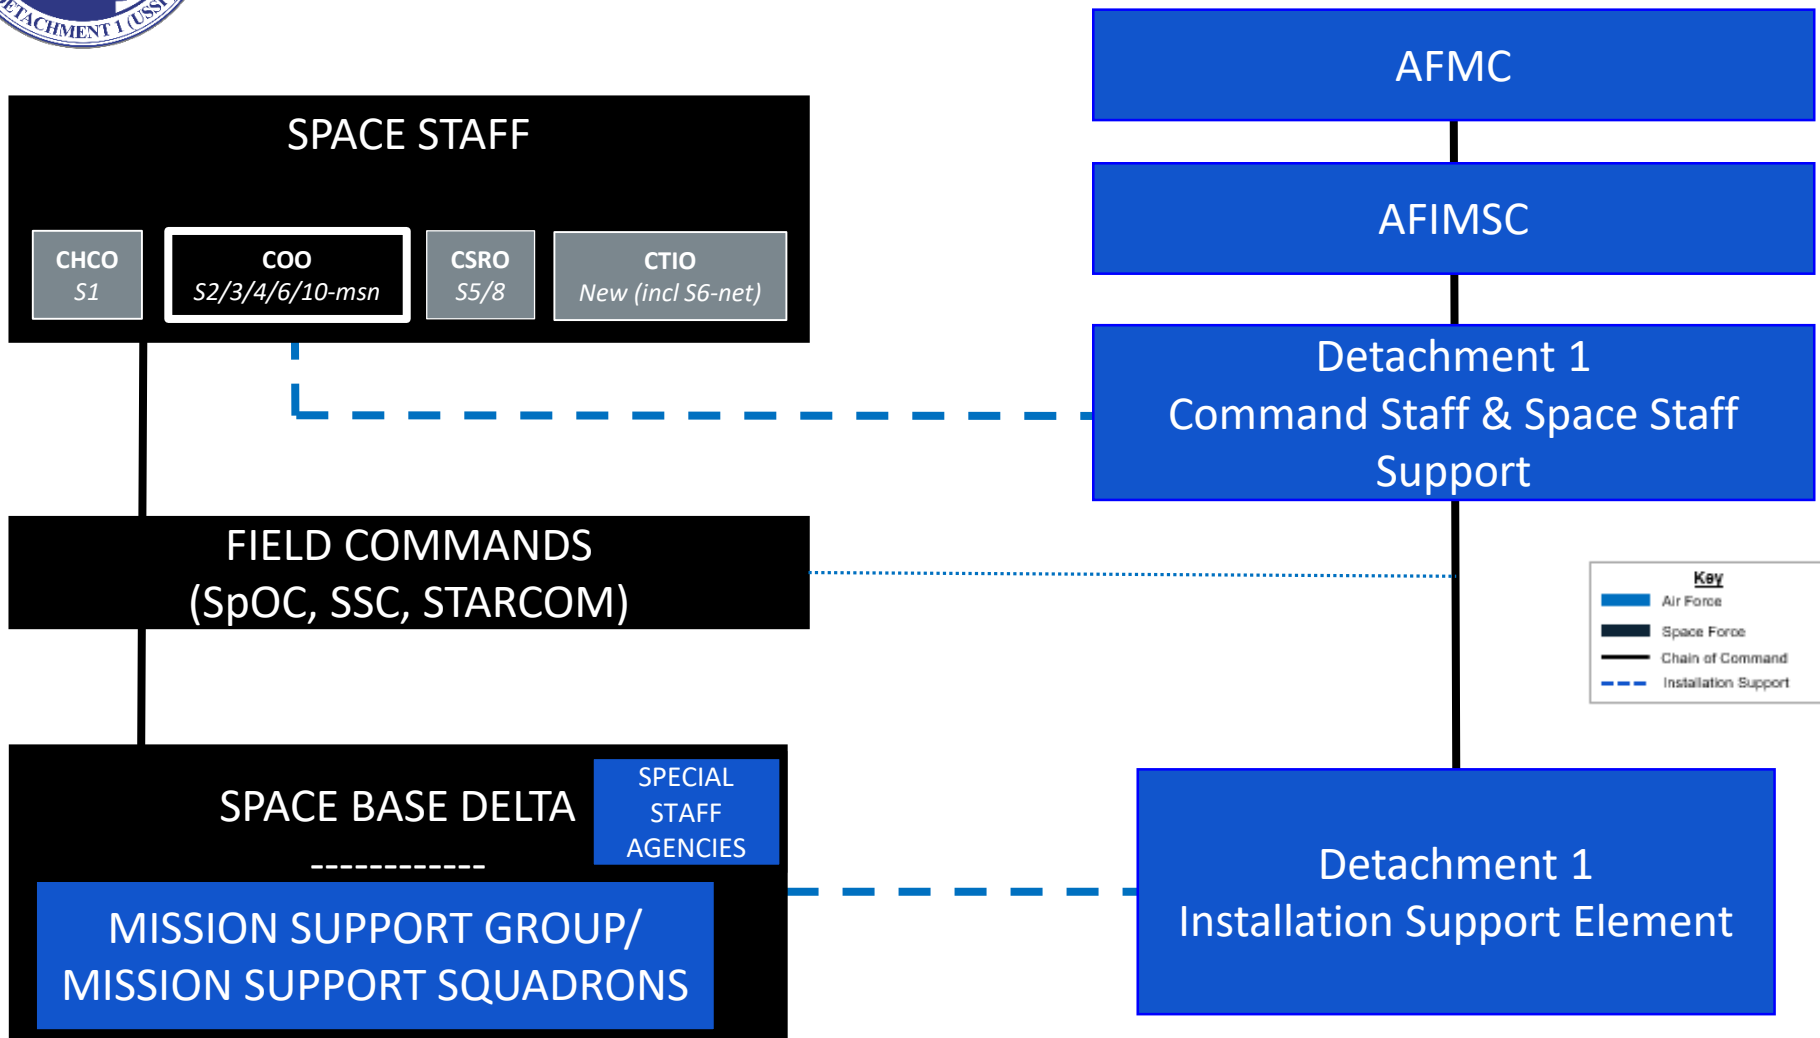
ETACHMENT 1 (USS

SPACE STAFF

CHCO
S1

COO
S2/3/4/6/10-msn

CSRO
S5/8

CTIO
New (incl S6-net)

FIELD COMMANDS
(SpOC, SSC, STARCOM)

SPACE BASE DELTA

SPECIAL STAFF AGENCIES

------------

MISSION SUPPORT GROUP/
MISSION SUPPORT SQUADRONS

AFMC

AFIMSC

Detachment 1
Command Staff & Space Staff Support

Key
Air Force
Space Force
Chain of Command
Installation Support

Detachment 1
Installation Support Element